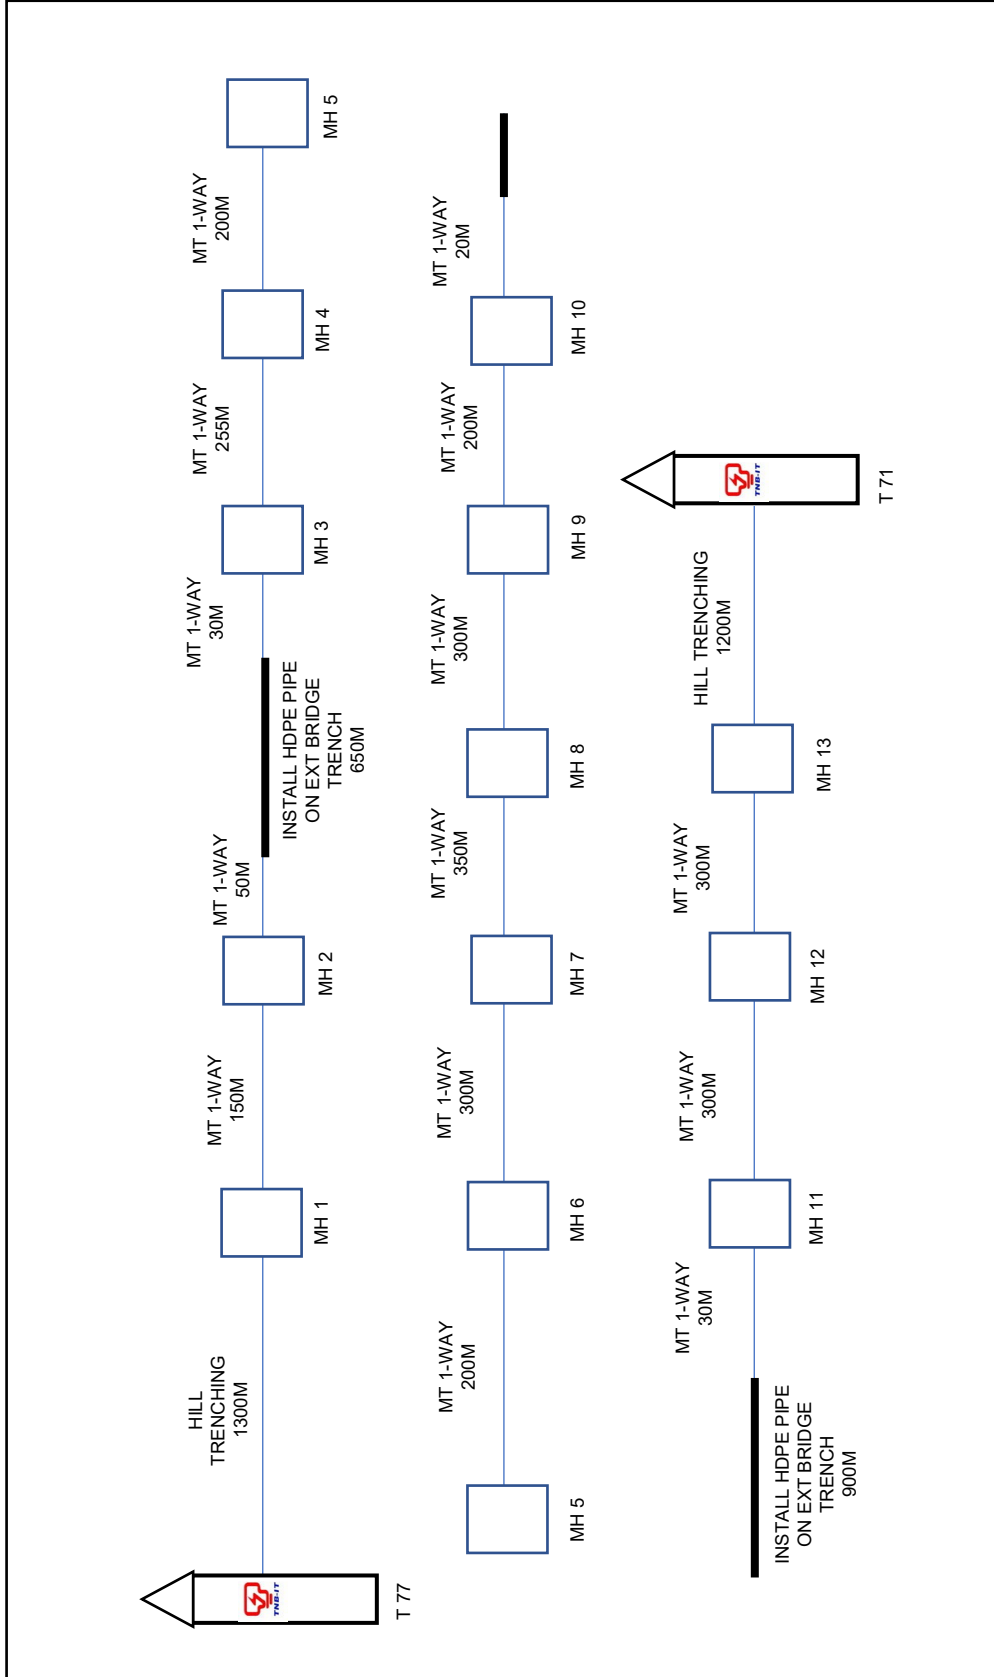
T 77

TNB-IT

HILL TRENCHING 1300M

MH 1

MT 1-WAY 150M

MH 2

MT 1-WAY 50M

INSTALL HDPE PIPE ON EXT BRIDGE TRENCH 650M

MT 1-WAY 30M

MH 3

MT 1-WAY 255M

MH 4

MT 1-WAY 200M

MH 5

MH 5

MT 1-WAY 200M

MH 6

MT 1-WAY 300M

MH 7

MT 1-WAY 350M

MH 8

MT 1-WAY 300M

MH 9

MT 1-WAY 200M

MH 10

MT 1-WAY 20M

INSTALL HDPE PIPE ON EXT BRIDGE TRENCH 900M

MT 1-WAY 30M

MH 11

MT 1-WAY 300M

MH 12

MT 1-WAY 300M

MH 13

HILL TRENCHING 1200M

TNB-IT

T 71